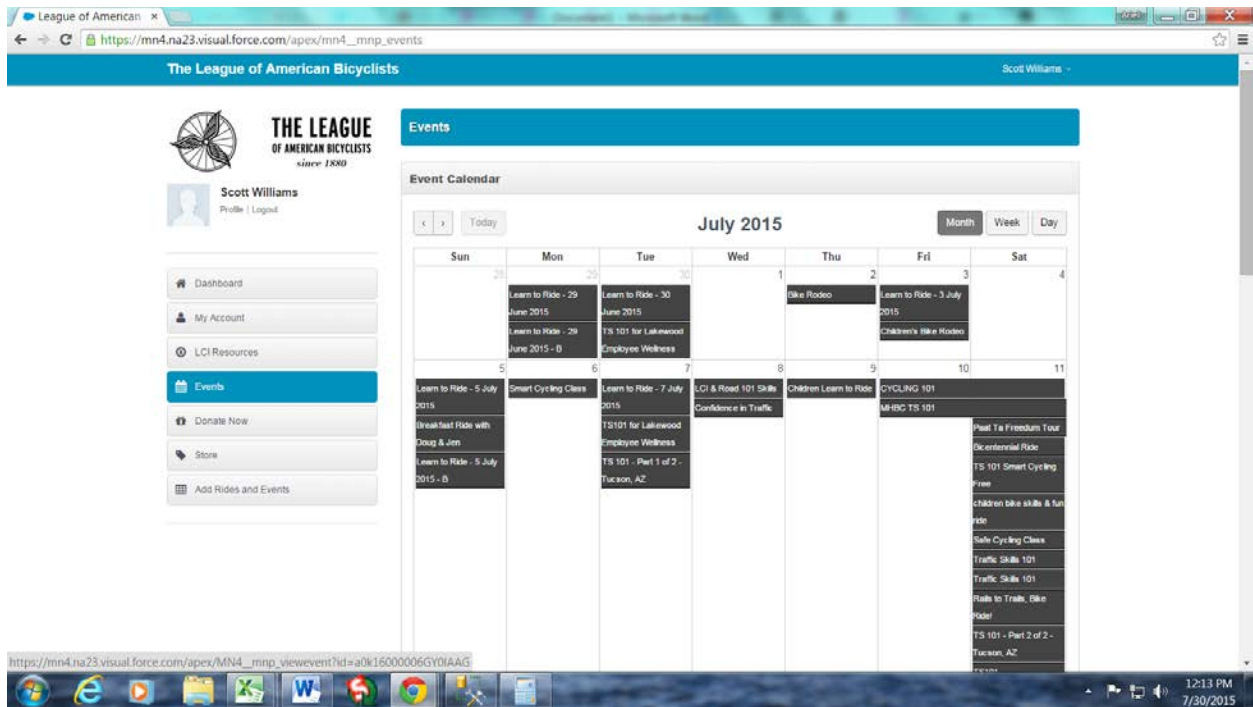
League of American ×

https://mn4.na23.visual.force.com/apex/mn4__mnp_events

The League of American Bicyclists

Scott Williams

THE LEAGUE OF AMERICAN BICYCLISTS since 1880

Scott Williams
Profile | Logout

Dashboard
My Account
LCI Resources
Events
Donate Now
Store
Add Rides and Events

Events

Event Calendar

‹ › Today

July 2015

Month Week Day

| Sun | Mon | Tue | Wed | Thu | Fri | Sat |
|---|---|---|---|---|---|---|
| 28 | 29 Learn to Ride - 29 June 2015; Learn to Ride - 29 June 2015 - B | 30 Learn to Ride - 30 June 2015; TS 101 for Lakewood Employee Wellness | 1 | 2 Bike Rodeo | 3 Learn to Ride - 3 July 2015; Children's Bike Rodeo | 4 |
| 5 Learn to Ride - 5 July 2015; Breakfast Ride with Doug & Jen; Learn to Ride - 5 July 2015 - B | 6 Smart Cycling Class | 7 Learn to Ride - 7 July 2015; TS101 for Lakewood Employee Wellness; TS 101 - Part 1 of 2 - Tucson, AZ | 8 LCI & Road 101 Skills; Confidence in Traffic | 9 Children Learn to Ride | 10 CYCLING 101; MHBC TS 101 | 11 Pant Ta Freedom Tour; Bicentennial Ride; TS 101 Smart Cycling Free; children bike skills & fun ride; Safe Cycling Class; Traffic Skills 101; Traffic Skills 101; Rails to Trails, Bike Ride!; TS 101 - Part 2 of 2 - Tucson, AZ |

https://mn4.na23.visual.force.com/apex/MN4__mnp_viewevent?id=a0k16000006GY0IAAG

12:13 PM
7/30/2015